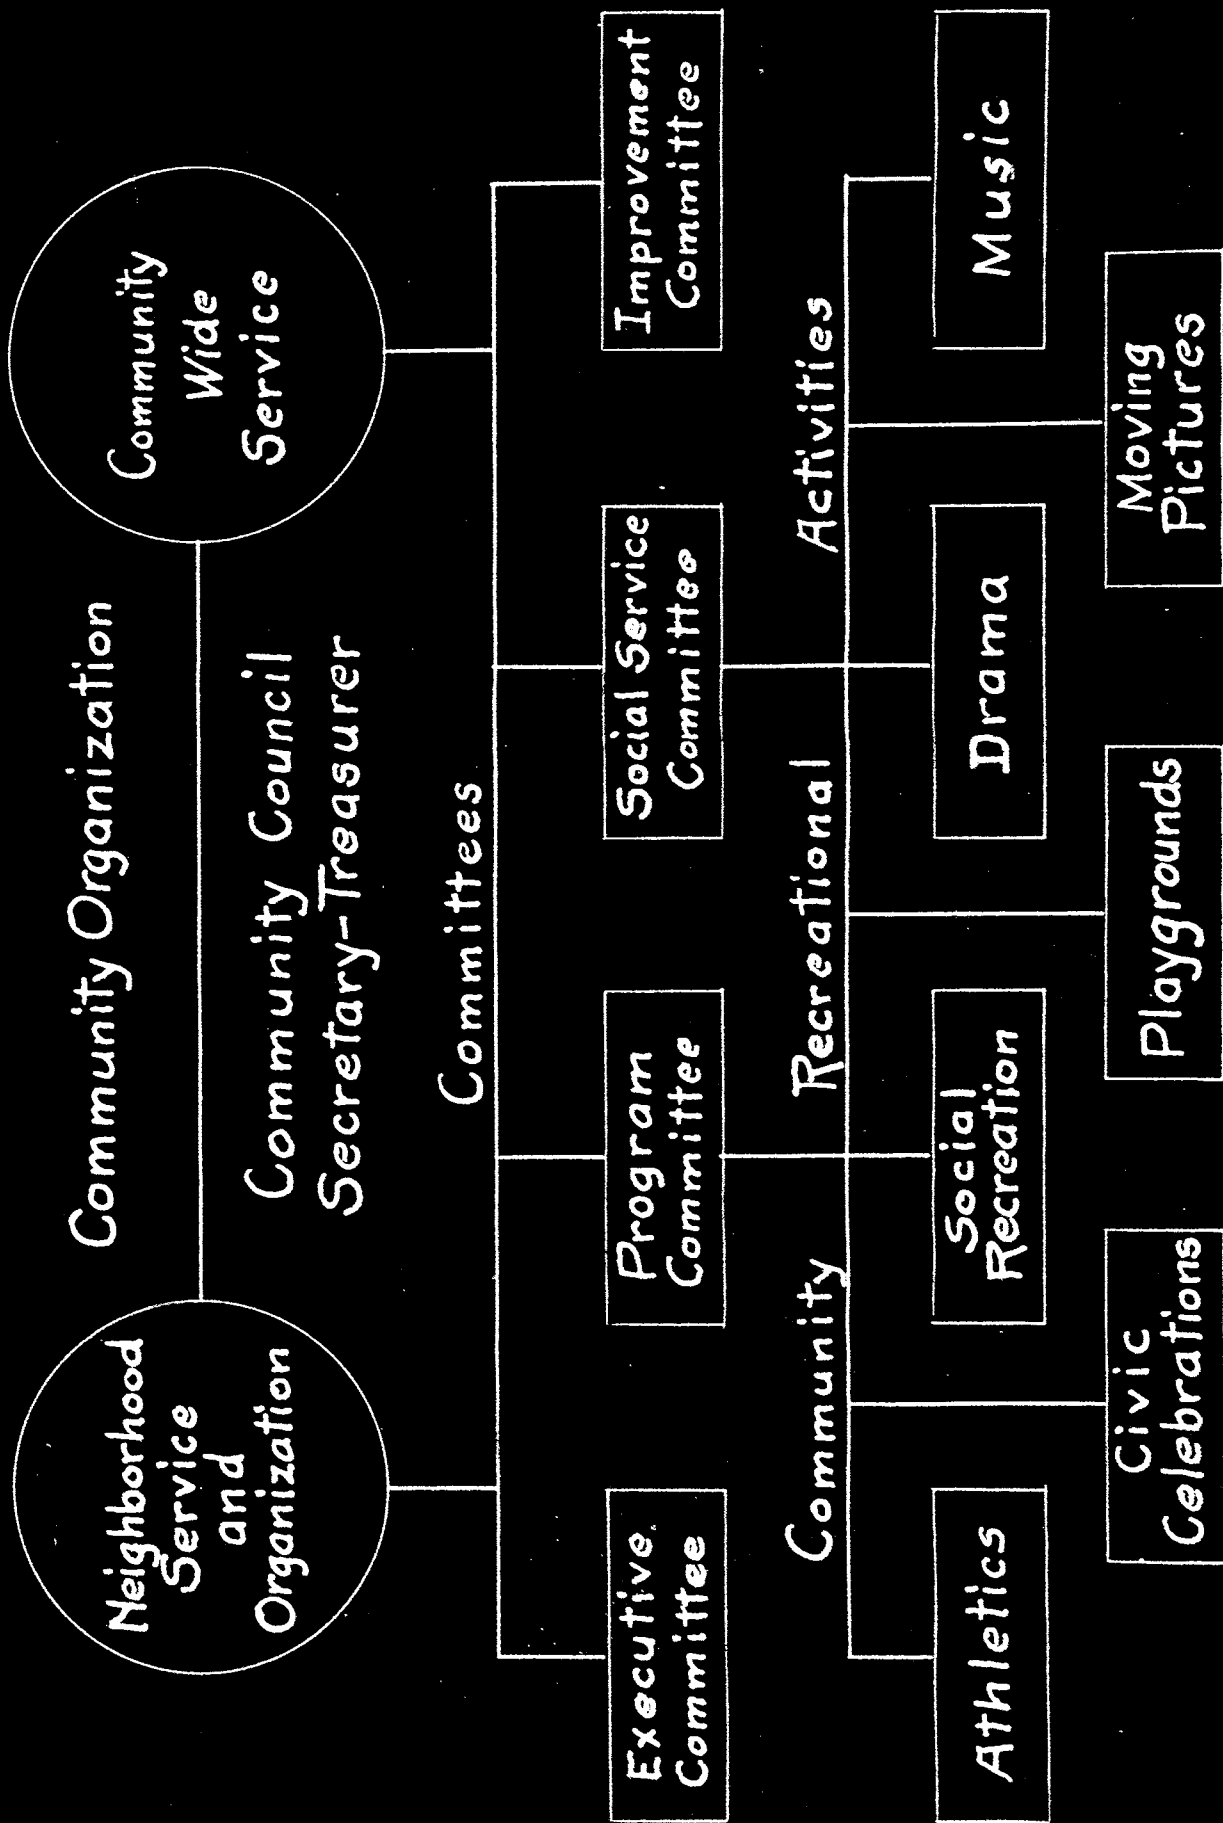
Community Organization

Neighborhood Service and Organization

Community Wide Service

Community Council
Secretary-Treasurer

Committees

Executive Committee

Program Committee

Social Service Committee

Improvement Committee

Community Recreational Activities

Athletics

Social Recreation

Drama

Music

Civic Celebrations

Playgrounds

Moving Pictures